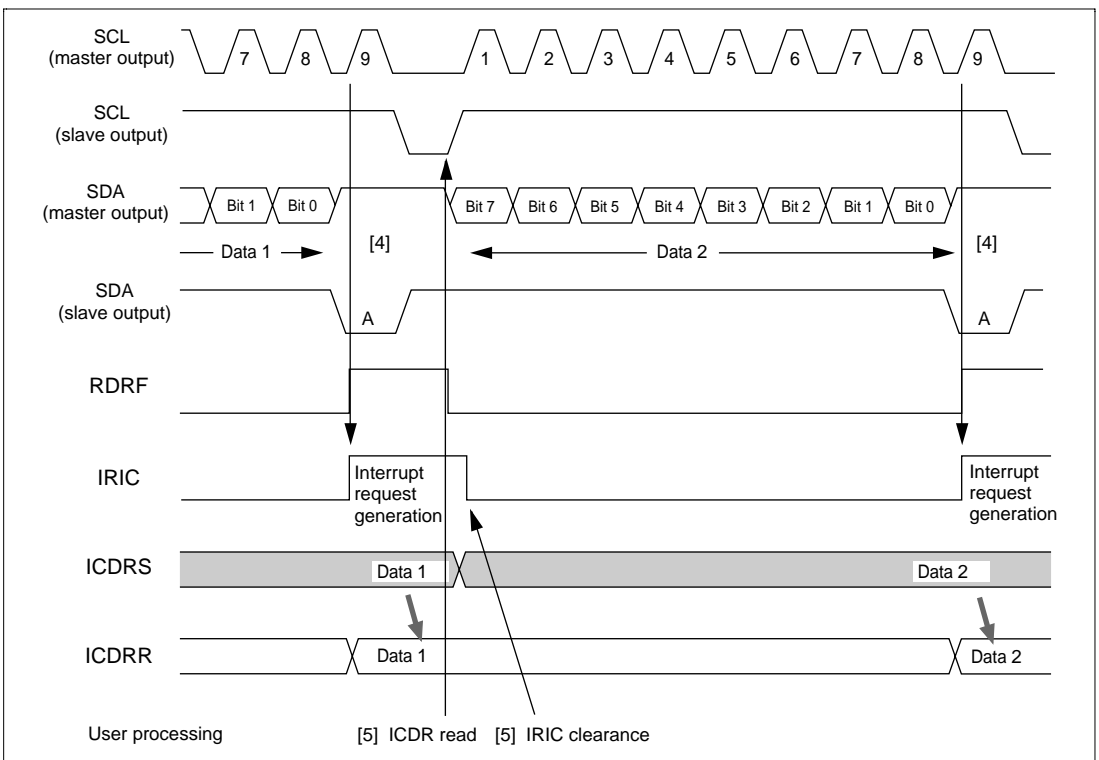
SCL (master output)
7
8
9
1
2
3
4
5
6
7
8
9

SCL (slave output)

SDA (master output)
Bit 1
Bit 0
Bit 7
Bit 6
Bit 5
Bit 4
Bit 3
Bit 2
Bit 1
Bit 0

Data 1
[4]
Data 2
[4]

SDA (slave output)
A
A

RDRF

IRIC
Interrupt request generation
Interrupt request generation

ICDRS
Data 1
Data 2

ICDRR
Data 1
Data 2

User processing
[5] ICDR read
[5] IRIC clearance